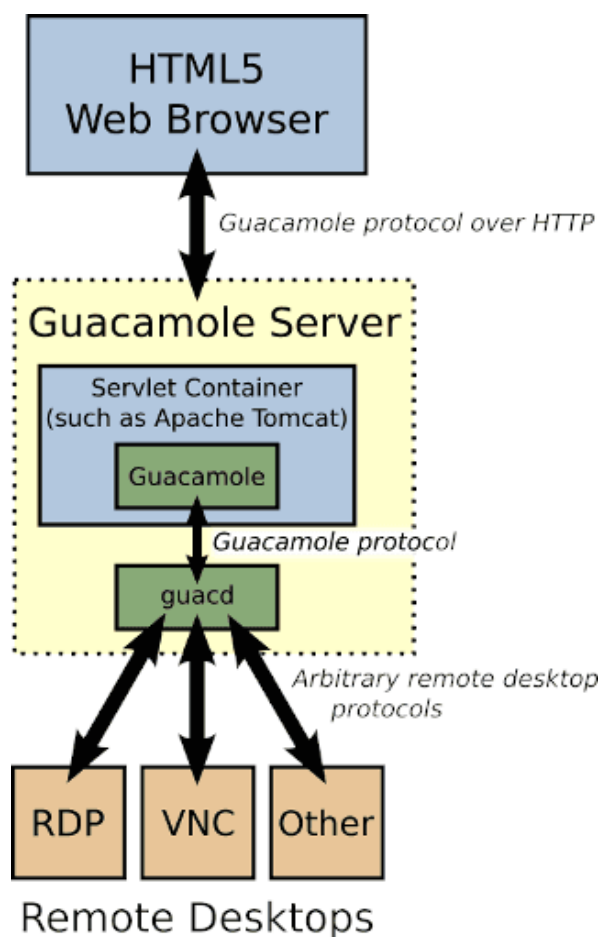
HTML5
Web Browser

Guacamole protocol over HTTP

Guacamole Server

Servlet Container
(such as Apache Tomcat)

Guacamole

Guacamole protocol

guacd

Arbitrary remote desktop protocols

RDP

VNC

Other

Remote Desktops